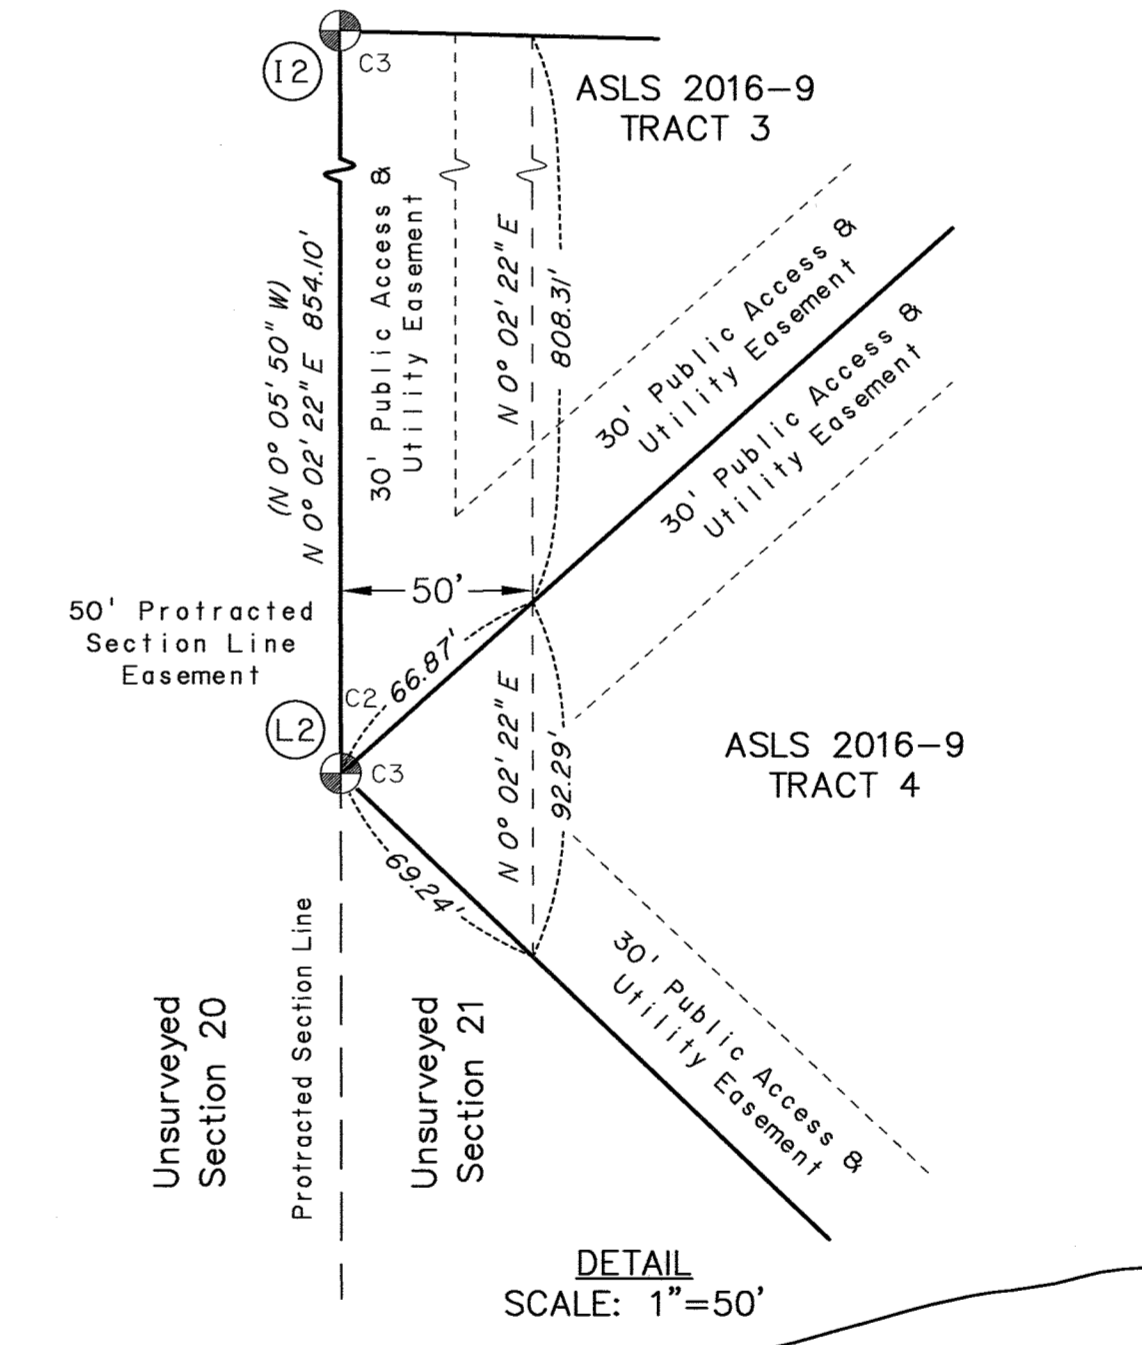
I2

C3

ASLS 2016–9
TRACT 3

(N 0° 05' 50" W)
N 0° 02' 22" E 854.10'

30' Public Access & Utility Easement

N 0° 02' 22" E

808.31'

30' Public Access & Utility Easement

30' Public Access & Utility Easement

50'

50' Protracted Section Line Easement

C2

66.87'

L2

C3

N 0° 02' 22" E

92.29'

ASLS 2016–9
TRACT 4

69.24'

30' Public Access & Utility Easement

Unsurveyed Section 20

Protracted Section Line

Unsurveyed Section 21

DETAIL
SCALE: 1"=50'